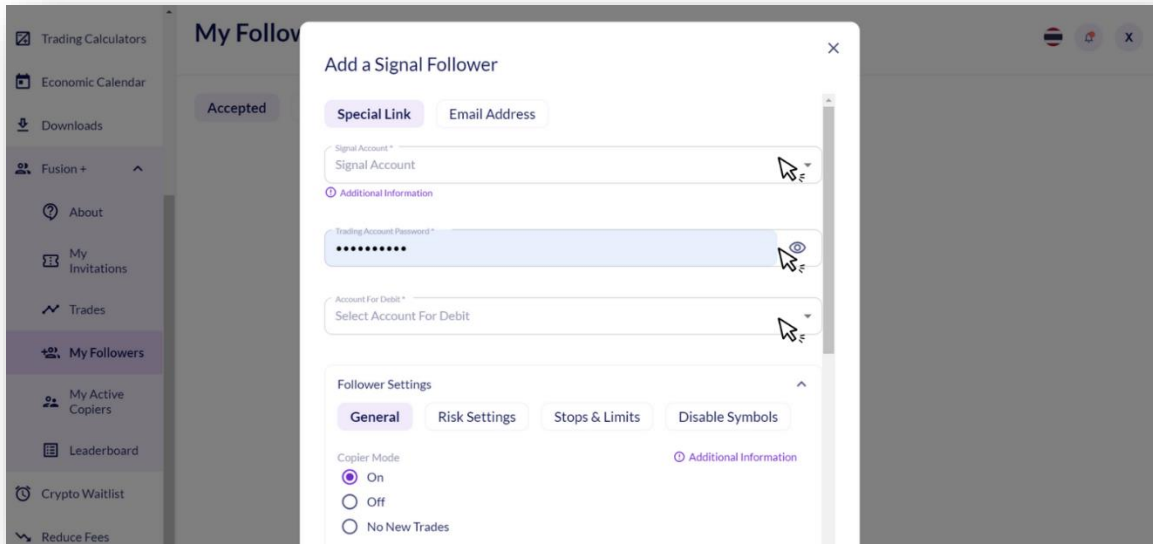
Trading Calculators
Economic Calendar
Downloads
Fusion +
About
My Invitations
Trades
My Followers
My Active Copiers
Leaderboard
Crypto Waitlist
Reduce Fees

My Follov

Accepted

X

Add a Signal Follower

×

Special Link
Email Address

Signal Account *
Signal Account
Additional Information

Trading Account Password *
••••••••••

Account For Debit *
Select Account For Debit

Follower Settings

General
Risk Settings
Stops & Limits
Disable Symbols

Copier Mode
Additional Information
On
Off
No New Trades